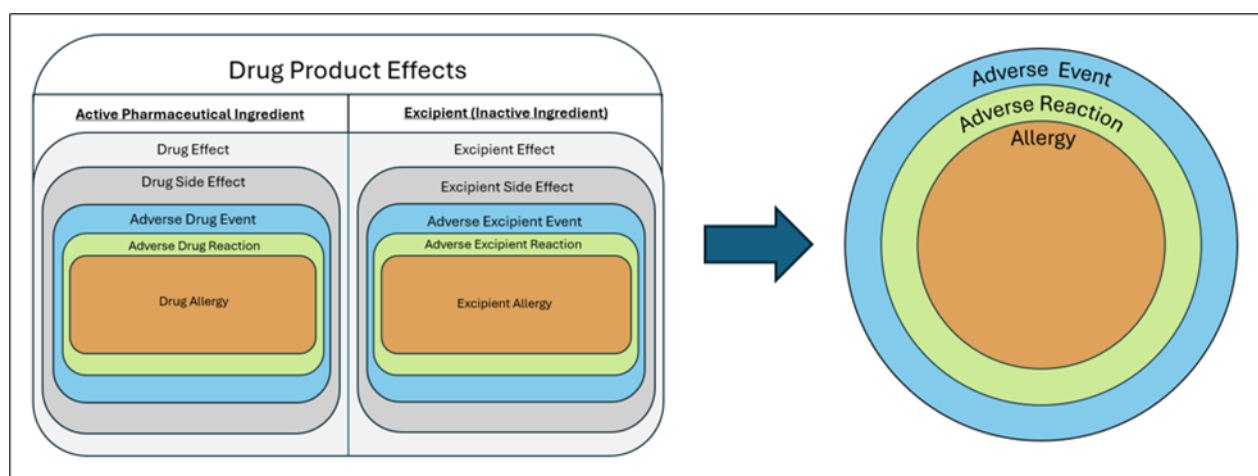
Drug Product Effects

Active Pharmaceutical Ingredient

Drug Effect

Drug Side Effect

Adverse Drug Event

Adverse Drug Reaction

Drug Allergy

Excipient (Inactive Ingredient)

Excipient Effect

Excipient Side Effect

Adverse Excipient Event

Adverse Excipient Reaction

Excipient Allergy

Adverse Event

Adverse Reaction

Allergy